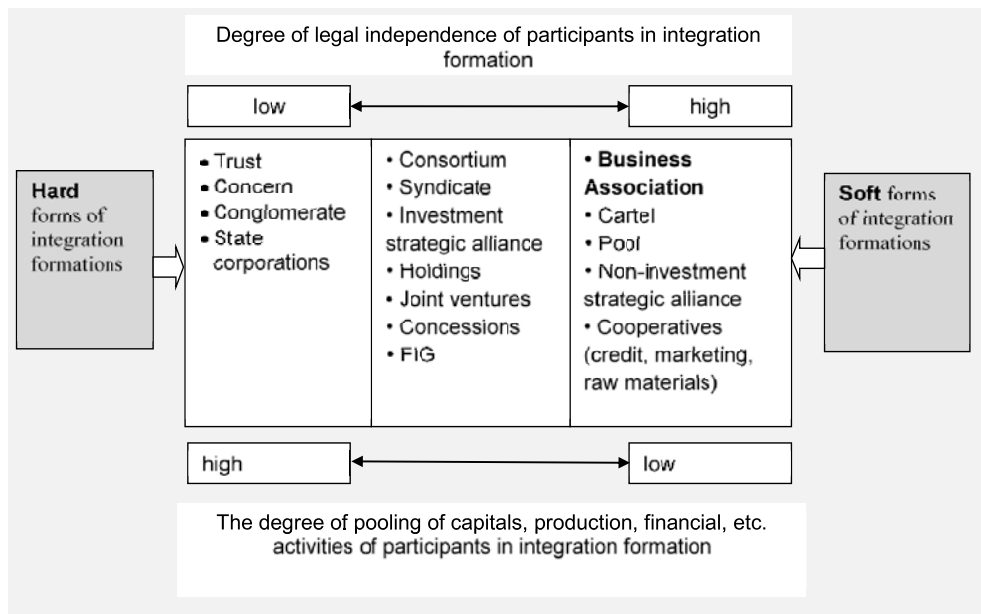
Degree of legal independence of participants in integration formation

low

high

Hard forms of integration formations

- Trust
- Concern
- Conglomerate
- State corporations

• Consortium
• Syndicate
• Investment strategic alliance
• Holdings
• Joint ventures
• Concessions
• FIG

• **Business Association**
• Cartel
• Pool
• Non-investment strategic alliance
• Cooperatives (credit, marketing, raw materials)

Soft forms of integration formations

high

low

The degree of pooling of capitals, production, financial, etc. activities of participants in integration formation